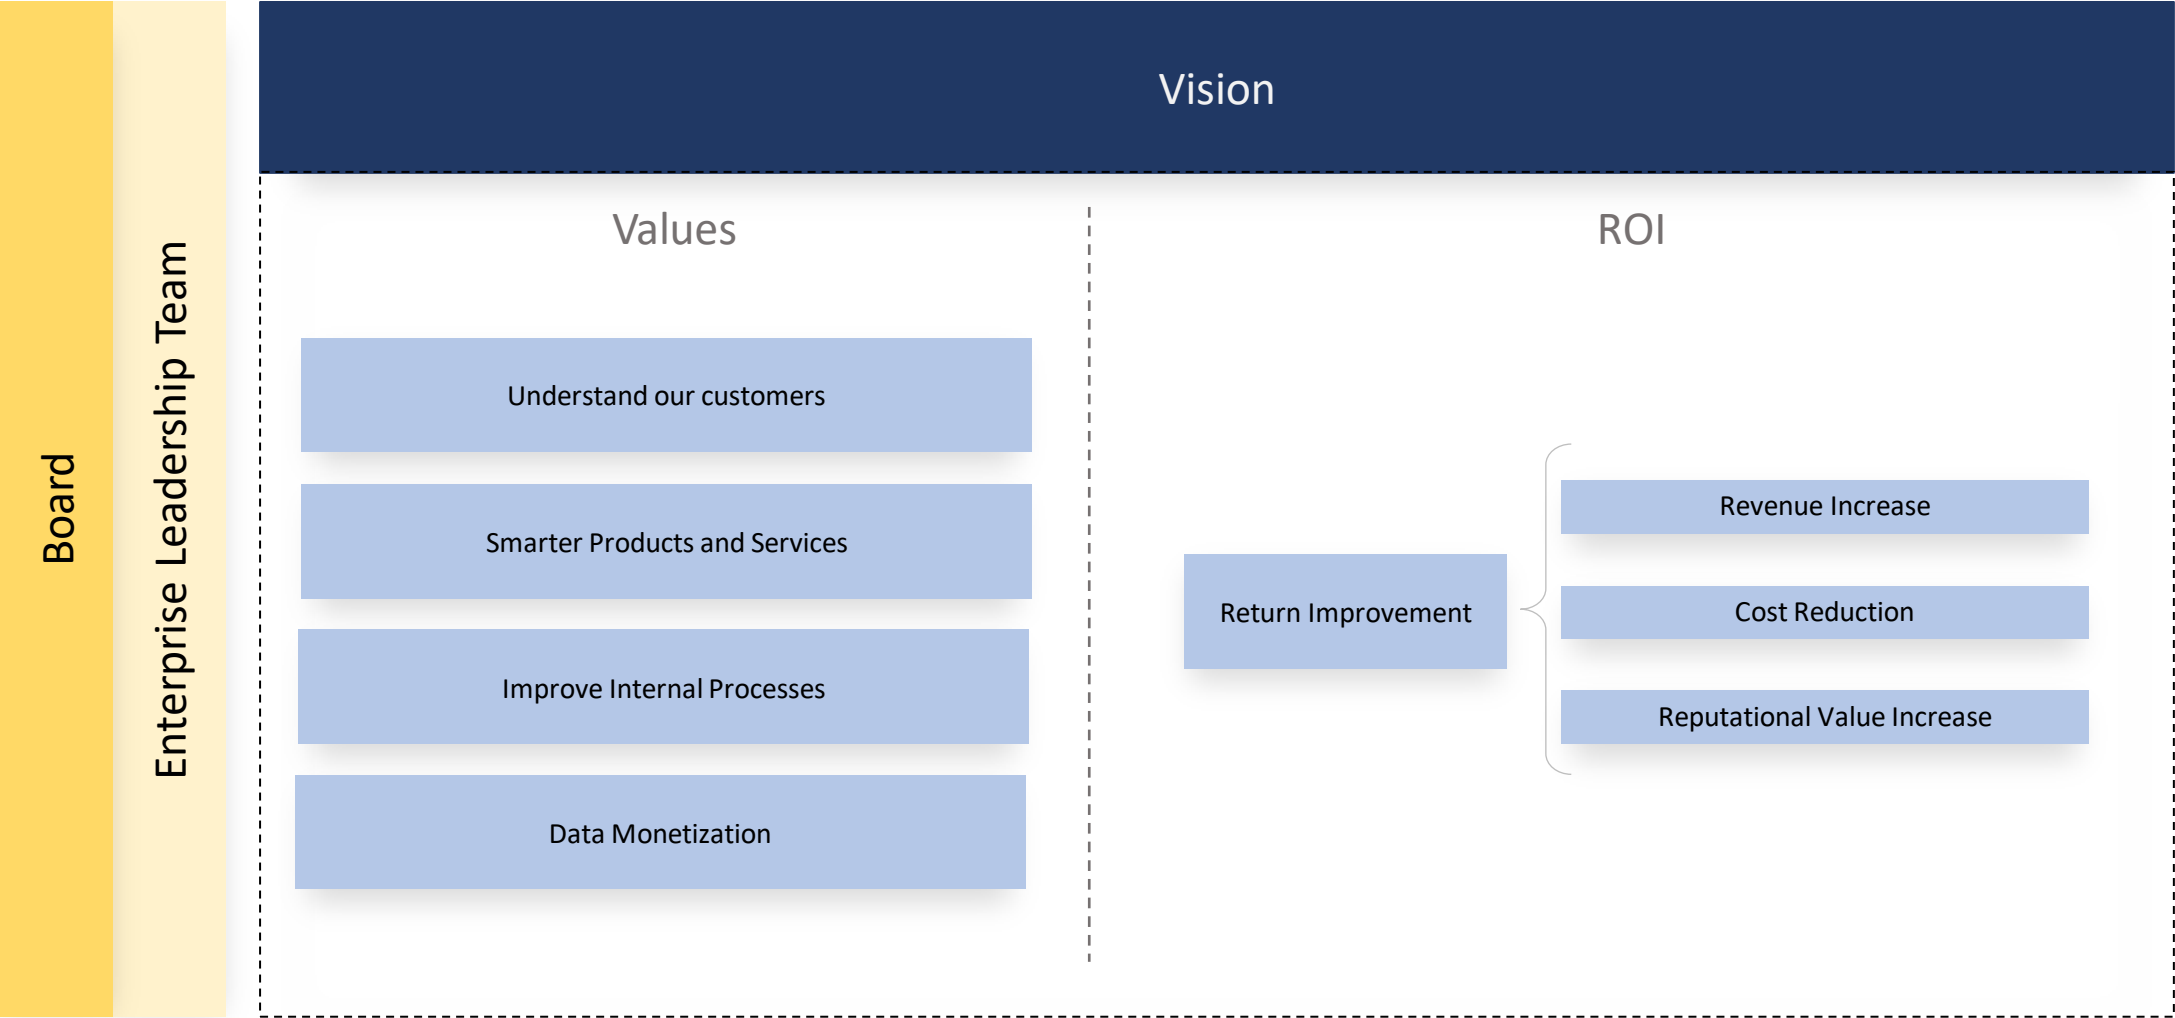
Board

Enterprise Leadership Team

Vision

Values

Understand our customers

Smarter Products and Services

Improve Internal Processes

Data Monetization

ROI

Return Improvement

Revenue Increase

Cost Reduction

Reputational Value Increase